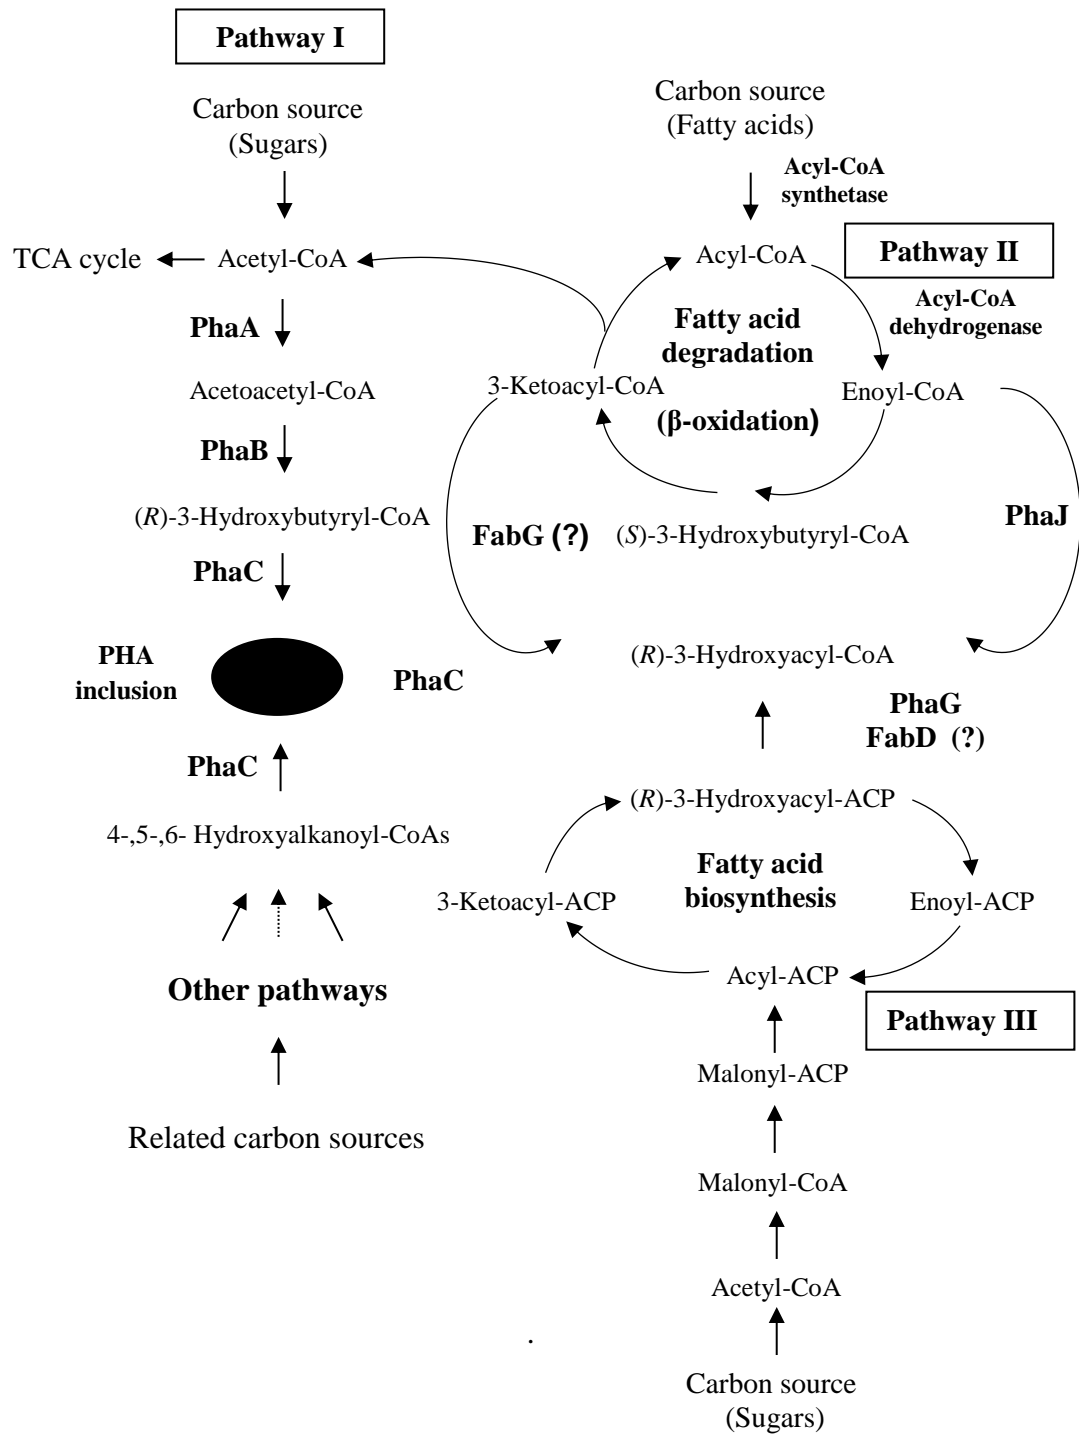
Pathway I

Carbon source (Sugars)

TCA cycle

Acetyl-CoA

PhaA

Acetoacetyl-CoA

PhaB

(*R*)-3-Hydroxybutyryl-CoA

PhaC

PHA inclusion

PhaC

PhaC

4-,5-,6- Hydroxyalkanoyl-CoAs

Other pathways

Related carbon sources

Carbon source (Fatty acids)

Acyl-CoA synthetase

Acyl-CoA

Pathway II

Acyl-CoA dehydrogenase

Fatty acid degradation

3-Ketoacyl-CoA

(β-oxidation)

Enoyl-CoA

FabG (?)

(*S*)-3-Hydroxybutyryl-CoA

PhaJ

(*R*)-3-Hydroxyacyl-CoA

PhaG
FabD (?)

(*R*)-3-Hydroxyacyl-ACP

Fatty acid biosynthesis

3-Ketoacyl-ACP

Enoyl-ACP

Acyl-ACP

Pathway III

Malonyl-ACP

Malonyl-CoA

Acetyl-CoA

Carbon source (Sugars)